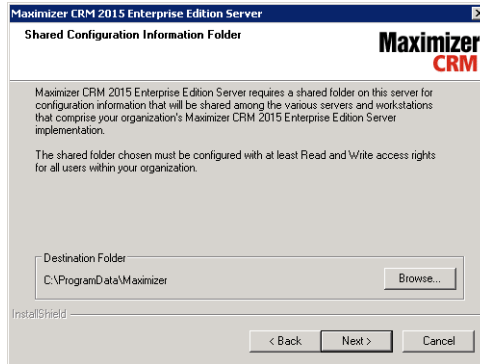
Maximizer CRM 2015 Enterprise Edition Server

Shared Configuration Information Folder

Maximizer CRM

Maximizer CRM 2015 Enterprise Edition Server requires a shared folder on this server for configuration information that will be shared among the various servers and workstations that comprise your organization's Maximizer CRM 2015 Enterprise Edition Server implementation.

The shared folder chosen must be configured with at least Read and Write access rights for all users within your organization.

Destination Folder

C:\ProgramData\Maximizer

Browse...

InstallShield

< Back

Next >

Cancel